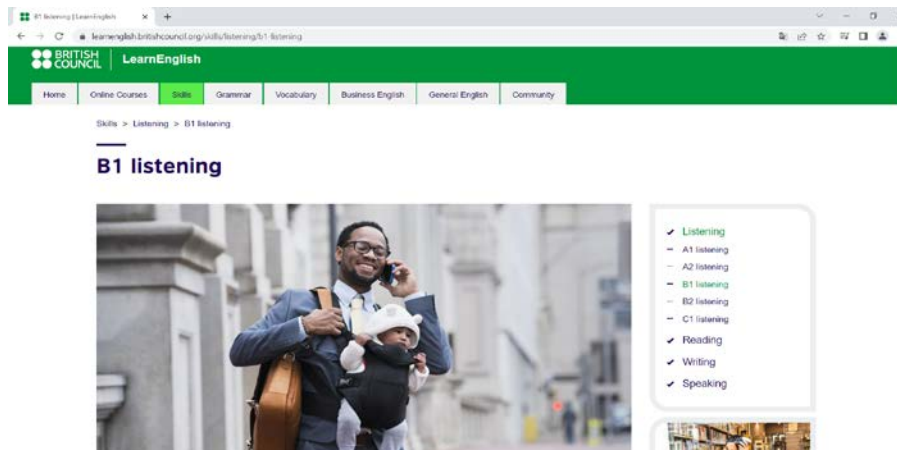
B1 listening | LearnEnglish ×  +

learnenglish.britishcouncil.org/skills/listening/b1-listening

BRITISH COUNCIL | LearnEnglish

Home | Online Courses | Skills | Grammar | Vocabulary | Business English | General English | Community

Skills > Listening > B1 listening

B1 listening

Listening
A1 listening
A2 listening
B1 listening
B2 listening
C1 listening
Reading
Writing
Speaking